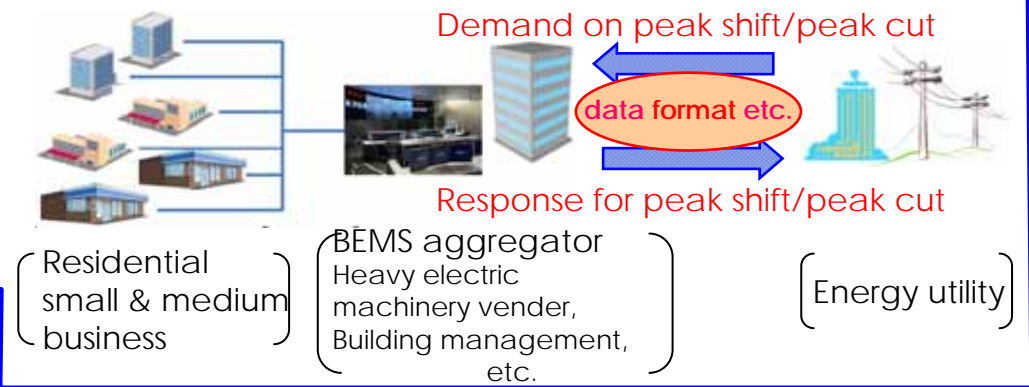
Demand on peak shift/peak cut

data format etc.

Response for peak shift/peak cut

Residential small & medium business

BEMS aggregator
Heavy electric machinery vender, Building management, etc.

Energy utility